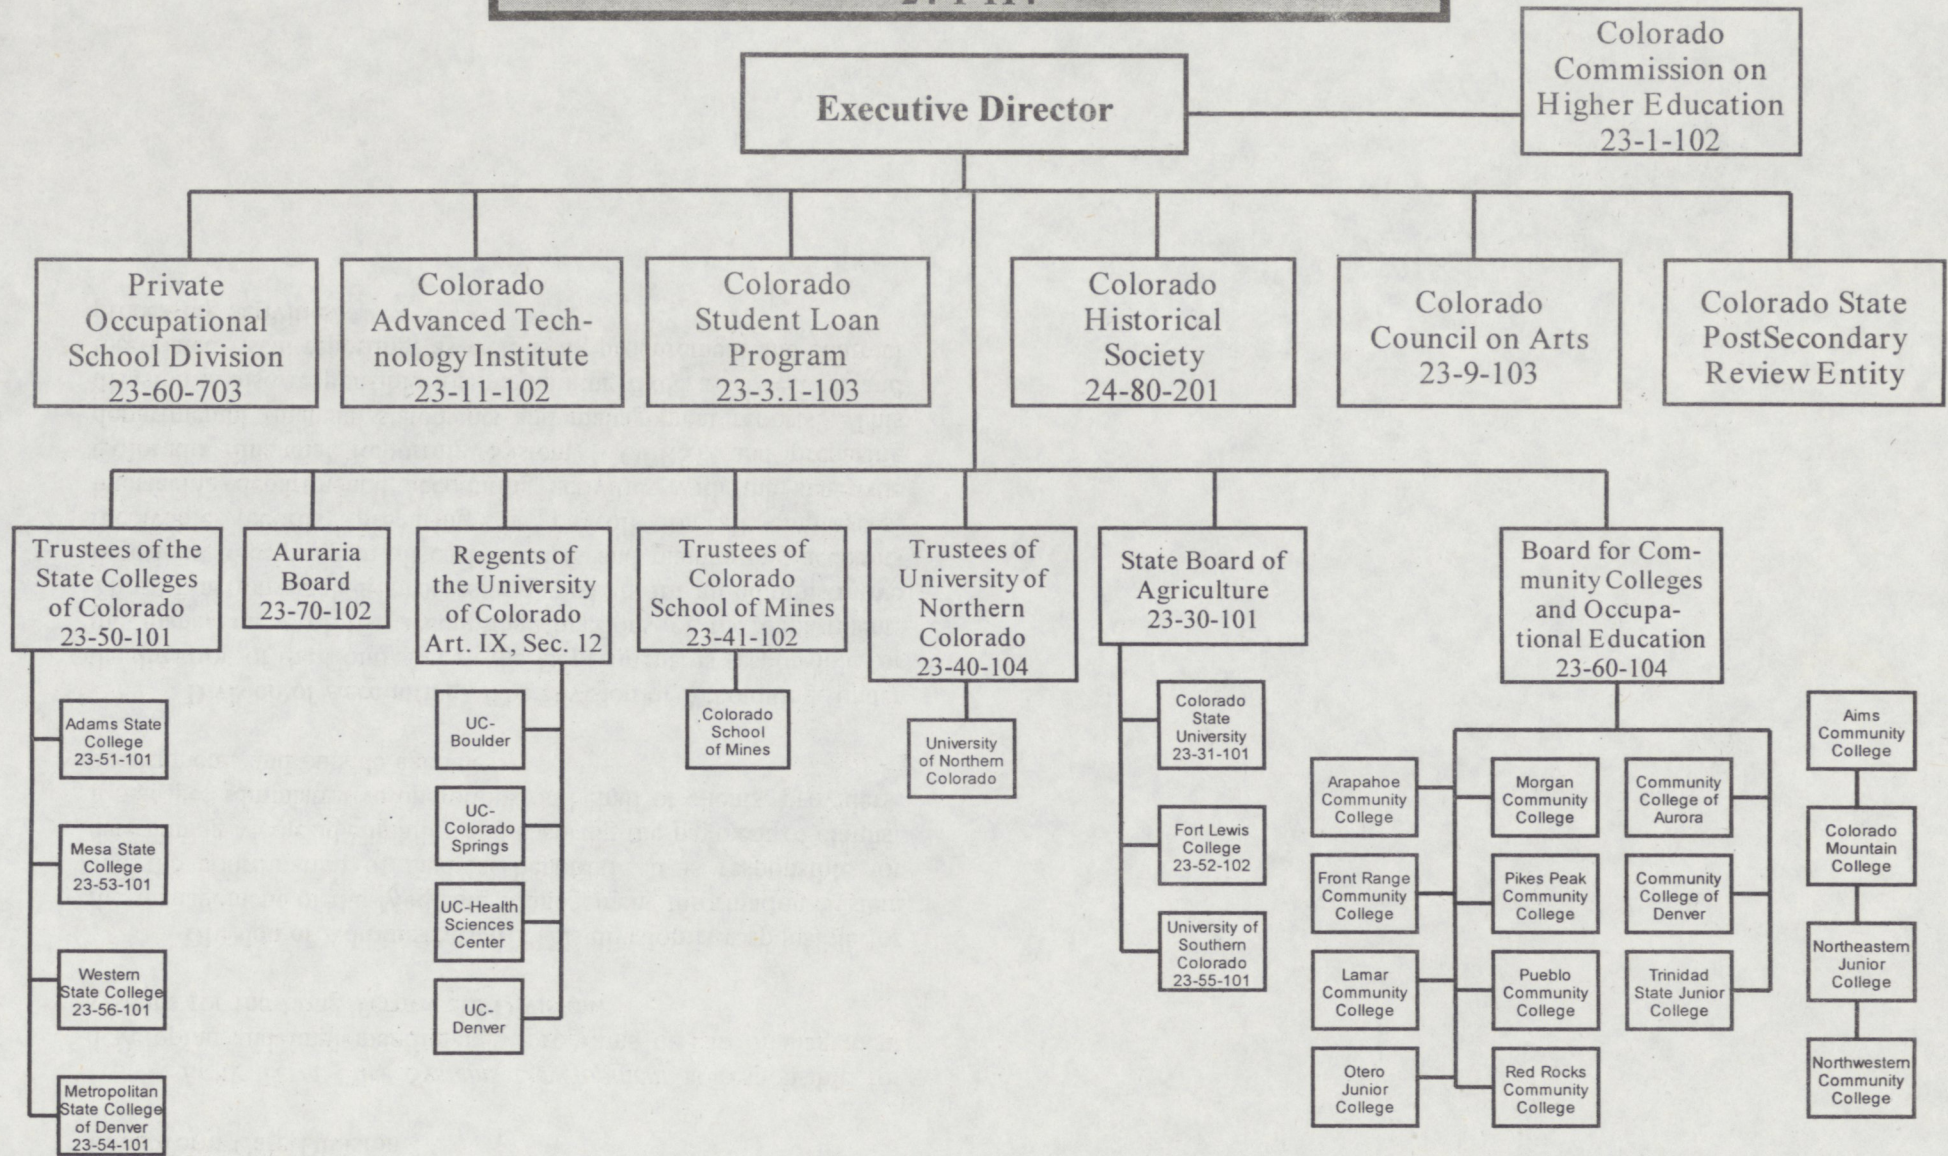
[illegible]

Executive Director

Colorado Commission on Higher Education 23-1-102

Private Occupational School Division 23-60-703

Colorado Advanced Technology Institute 23-11-102

Colorado Student Loan Program 23-3.1-103

Colorado Historical Society 24-80-201

Colorado Council on Arts 23-9-103

Colorado State PostSecondary Review Entity

Trustees of the State Colleges of Colorado 23-50-101

Auraria Board 23-70-102

Regents of the University of Colorado Art. IX, Sec. 12

Trustees of Colorado School of Mines 23-41-102

Trustees of University of Northern Colorado 23-40-104

State Board of Agriculture 23-30-101

Board for Community Colleges and Occupational Education 23-60-104

Adams State College 23-51-101

Mesa State College 23-53-101

Western State College 23-56-101

Metropolitan State College of Denver 23-54-101

UC-Boulder

UC-Colorado Springs

UC-Health Sciences Center

UC-Denver

Colorado School of Mines

University of Northern Colorado

Colorado State University 23-31-101

Fort Lewis College 23-52-102

University of Southern Colorado 23-55-101

Arapahoe Community College

Morgan Community College

Community College of Aurora

Front Range Community College

Pikes Peak Community College

Community College of Denver

Lamar Community College

Pueblo Community College

Trinidad State Junior College

Otero Junior College

Red Rocks Community College

Aims Community College

Colorado Mountain College

Northeastern Junior College

Northwestern Community College